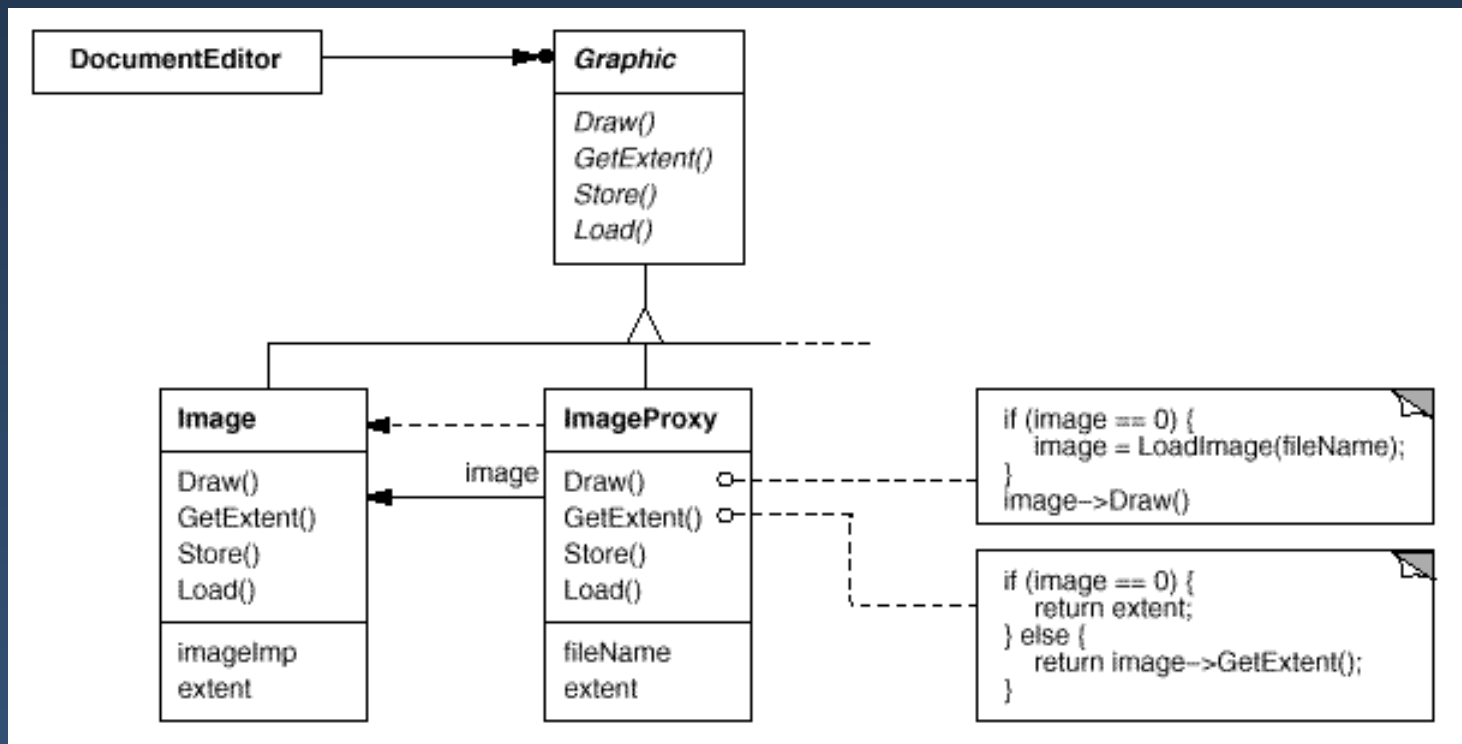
DocumentEditor

Graphic

Draw()
GetExtent()
Store()
Load()

Image

Draw()
GetExtent()
Store()
Load()

imageImp
extent

image

ImageProxy

Draw()
GetExtent()
Store()
Load()

fileName
extent

if (image == 0) {
image = LoadImage(fileName);
}
image–>Draw()

if (image == 0) {
return extent;
} else {
return image–>GetExtent();
}